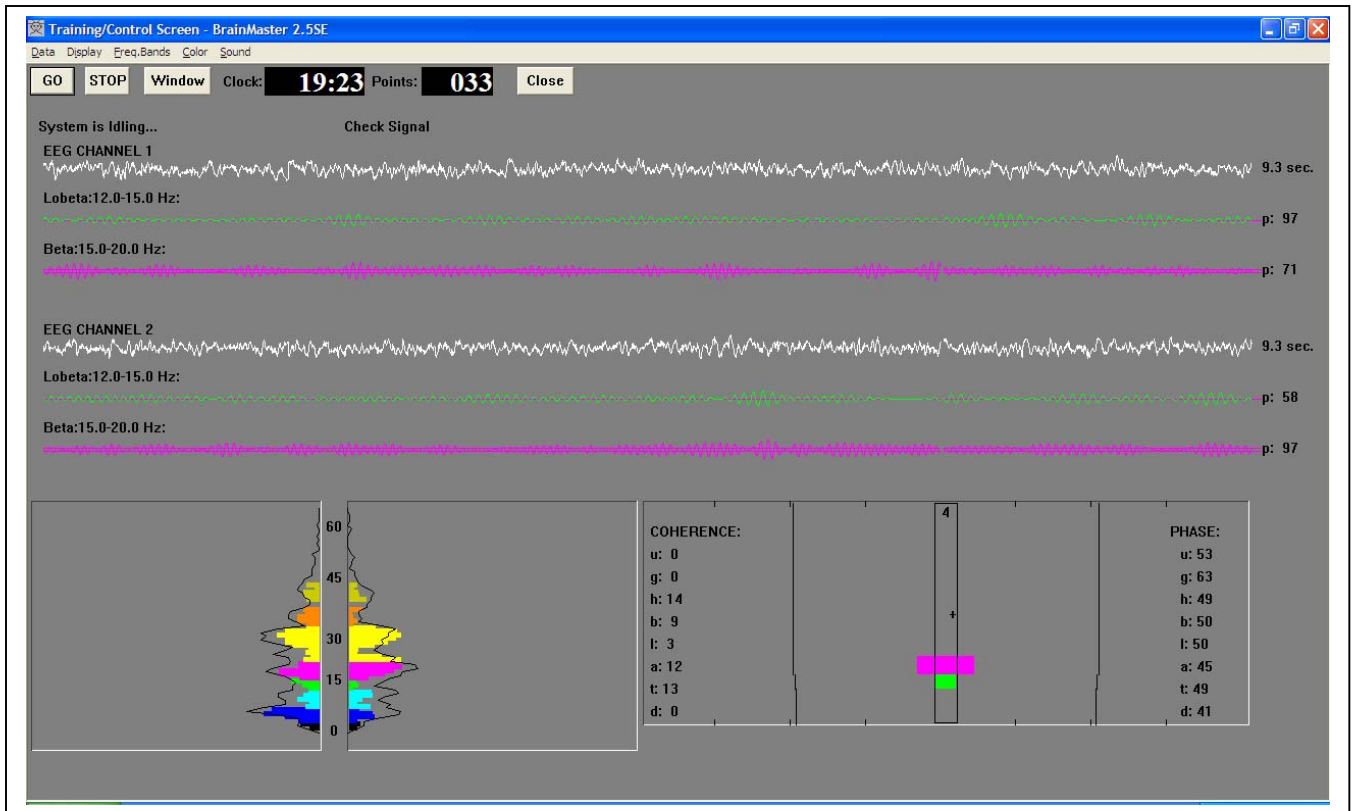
Training/Control Screen - BrainMaster 2.5SE

Data Display Freq.Bands Color Sound

GO STOP Window Clock: 19:23 Points: 033 Close

System is Idling... Check Signal

EEG CHANNEL 1
9.3 sec.

Lobeta:12.0-15.0 Hz:
p: 97

Beta:15.0-20.0 Hz:
p: 71

EEG CHANNEL 2
9.3 sec.

Lobeta:12.0-15.0 Hz:
p: 58

Beta:15.0-20.0 Hz:
p: 97

60
45
30
15
0

COHERENCE:
u: 0
g: 0
h: 14
b: 9
l: 3
a: 12
t: 13
d: 0

4

PHASE:
u: 53
g: 63
h: 49
b: 50
l: 50
a: 45
t: 49
d: 41